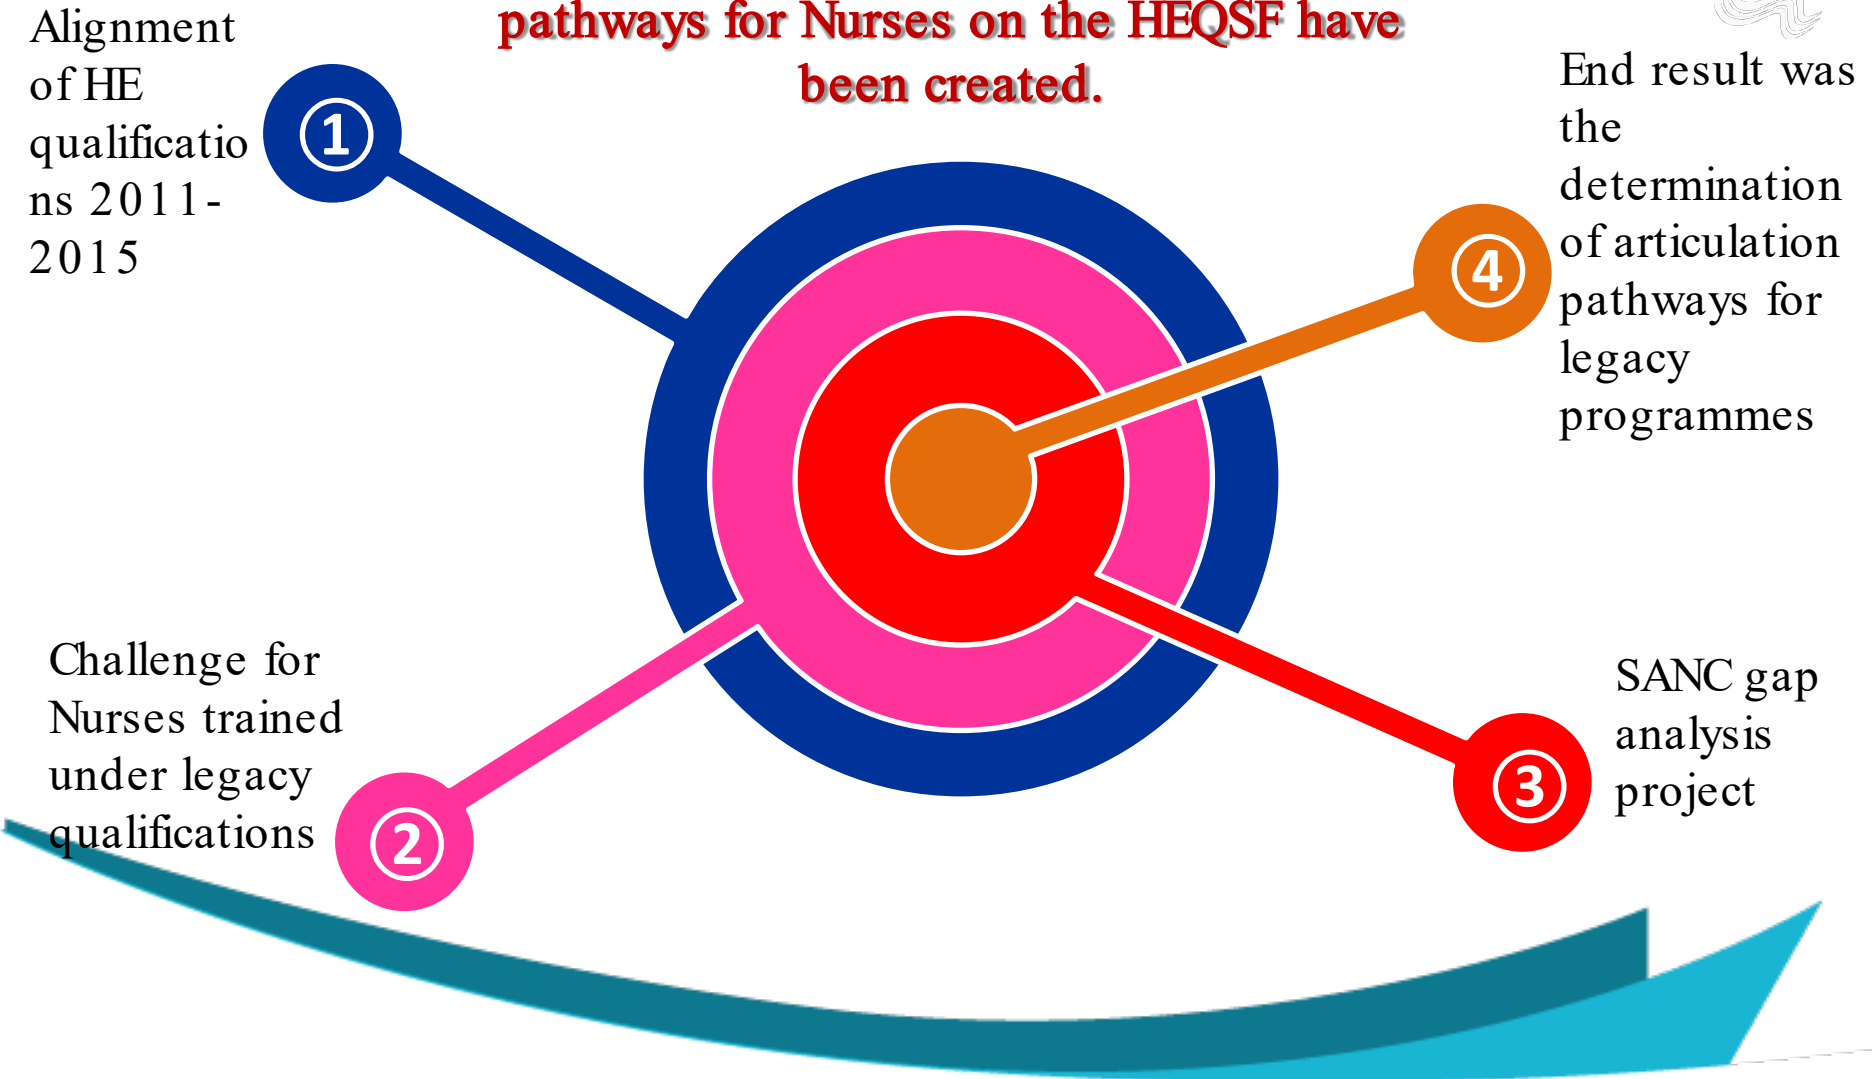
pathways for Nurses on the HEQSF have been created.

Alignment of HE qualifications 2011-2015

1

End result was the determination of articulation pathways for legacy programmes

4

Challenge for Nurses trained under legacy qualifications

2

SANC gap analysis project

3